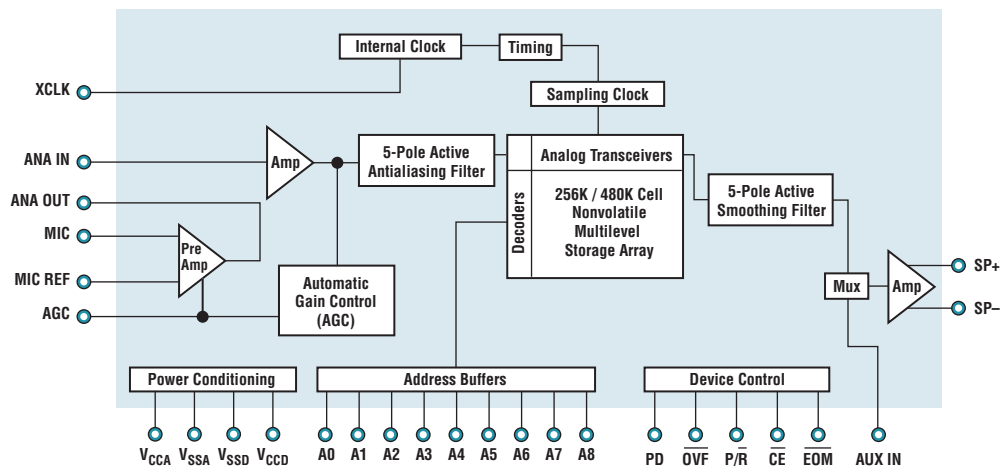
Internal Clock
Timing
XCLK
Sampling Clock
ANA IN
Amp
5-Pole Active Antialiasing Filter
Decoders
Analog Transceivers
256K / 480K Cell Nonvolatile Multilevel Storage Array
5-Pole Active Smoothing Filter
ANA OUT
MIC
Pre Amp
MIC REF
AGC
Automatic Gain Control (AGC)
Mux
Amp
SP+
SP–
Power Conditioning
Address Buffers
Device Control
$V_{CCA}$ $V_{SSA}$ $V_{SSD}$ $V_{CCD}$
A0 A1 A2 A3 A4 A5 A6 A7 A8
PD $\overline{OVF}$ $P/\overline{R}$ $\overline{CE}$ $\overline{EOM}$
AUX IN